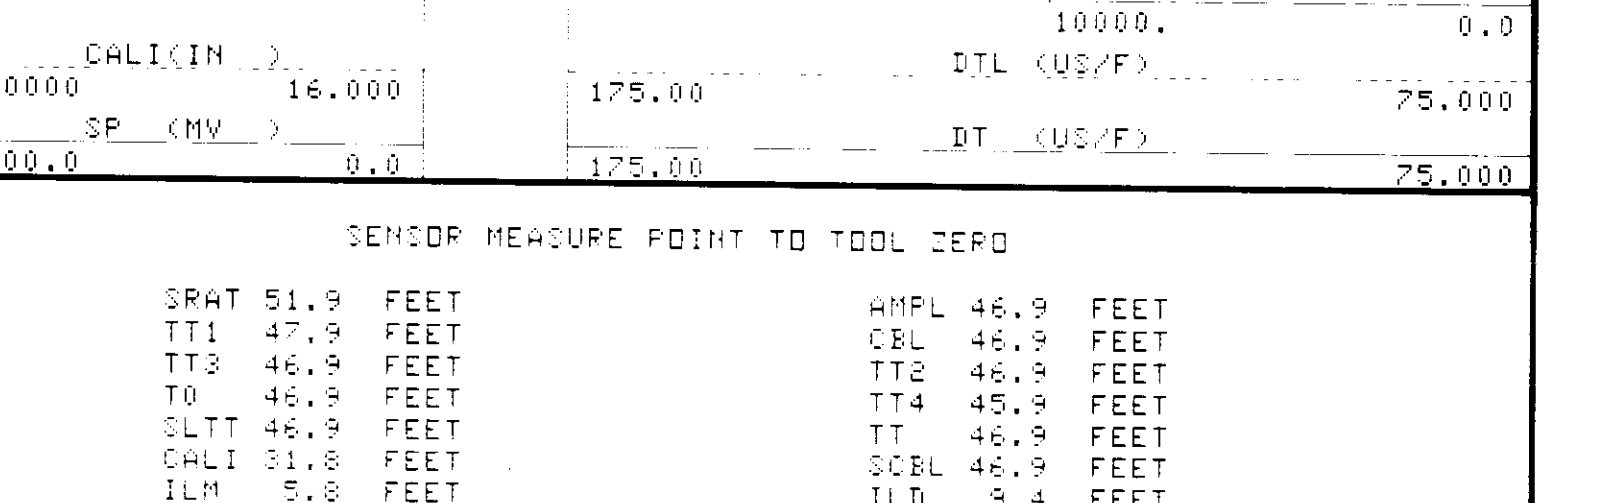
10000.    0.0

CALI(IN )
0000    16.000

DTL (US/F)
175.00    75.000

SP (MV )
00.0    0.0

DT (US/F)
175.00    75.000

SENSOR MEASURE POINT TO TOOL ZERO

SRAT 51.9 FEET
TT1 47.9 FEET
TT3 46.9 FEET
T0 46.9 FEET
SLTT 46.9 FEET
CALI 31.8 FEET
ILM 5.8 FEET

AMPL 46.9 FEET
CBL 46.9 FEET
TT2 46.9 FEET
TT4 45.9 FEET
TT 46.9 FEET
SCBL 46.9 FEET
ILD 9.4 FEET